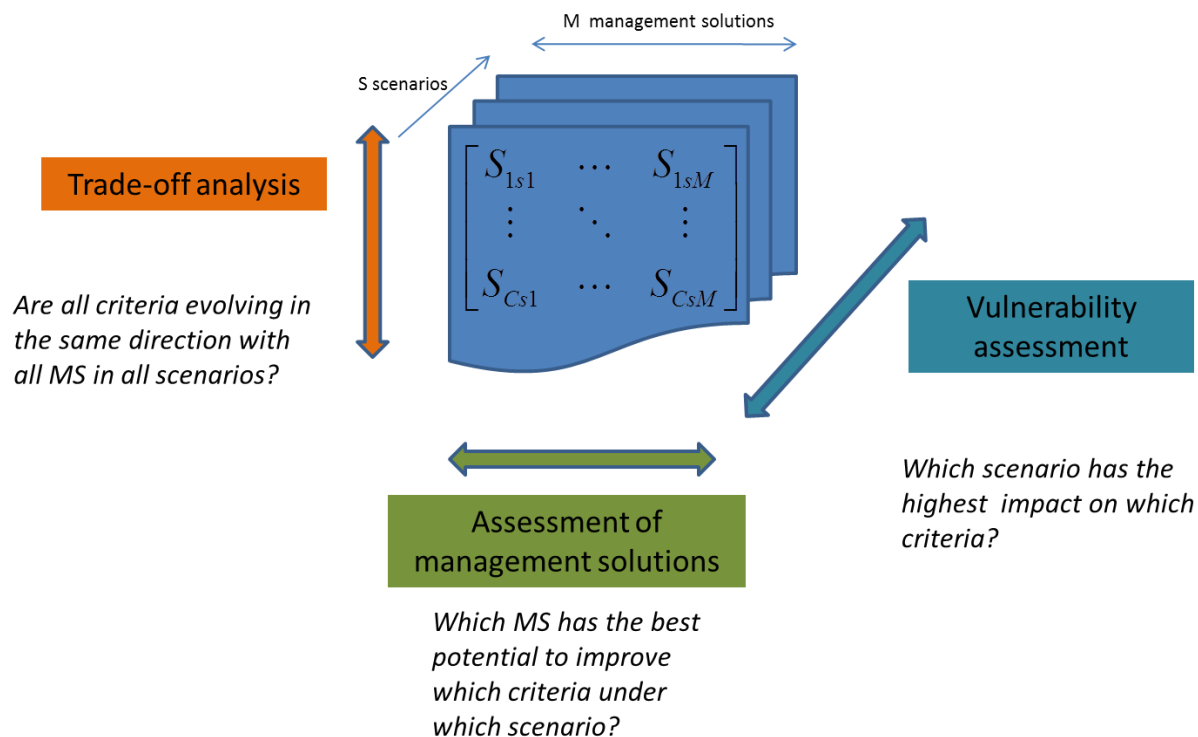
M management solutions

S scenarios

$\begin{bmatrix} S_{1s1} & \cdots & S_{1sM} \\ \vdots & \ddots & \vdots \\ S_{Cs1} & \cdots & S_{CsM} \end{bmatrix}$

Trade-off analysis

Are all criteria evolving in the same direction with all MS in all scenarios?

Vulnerability assessment

Which scenario has the highest impact on which criteria?

Assessment of management solutions

Which MS has the best potential to improve which criteria under which scenario?